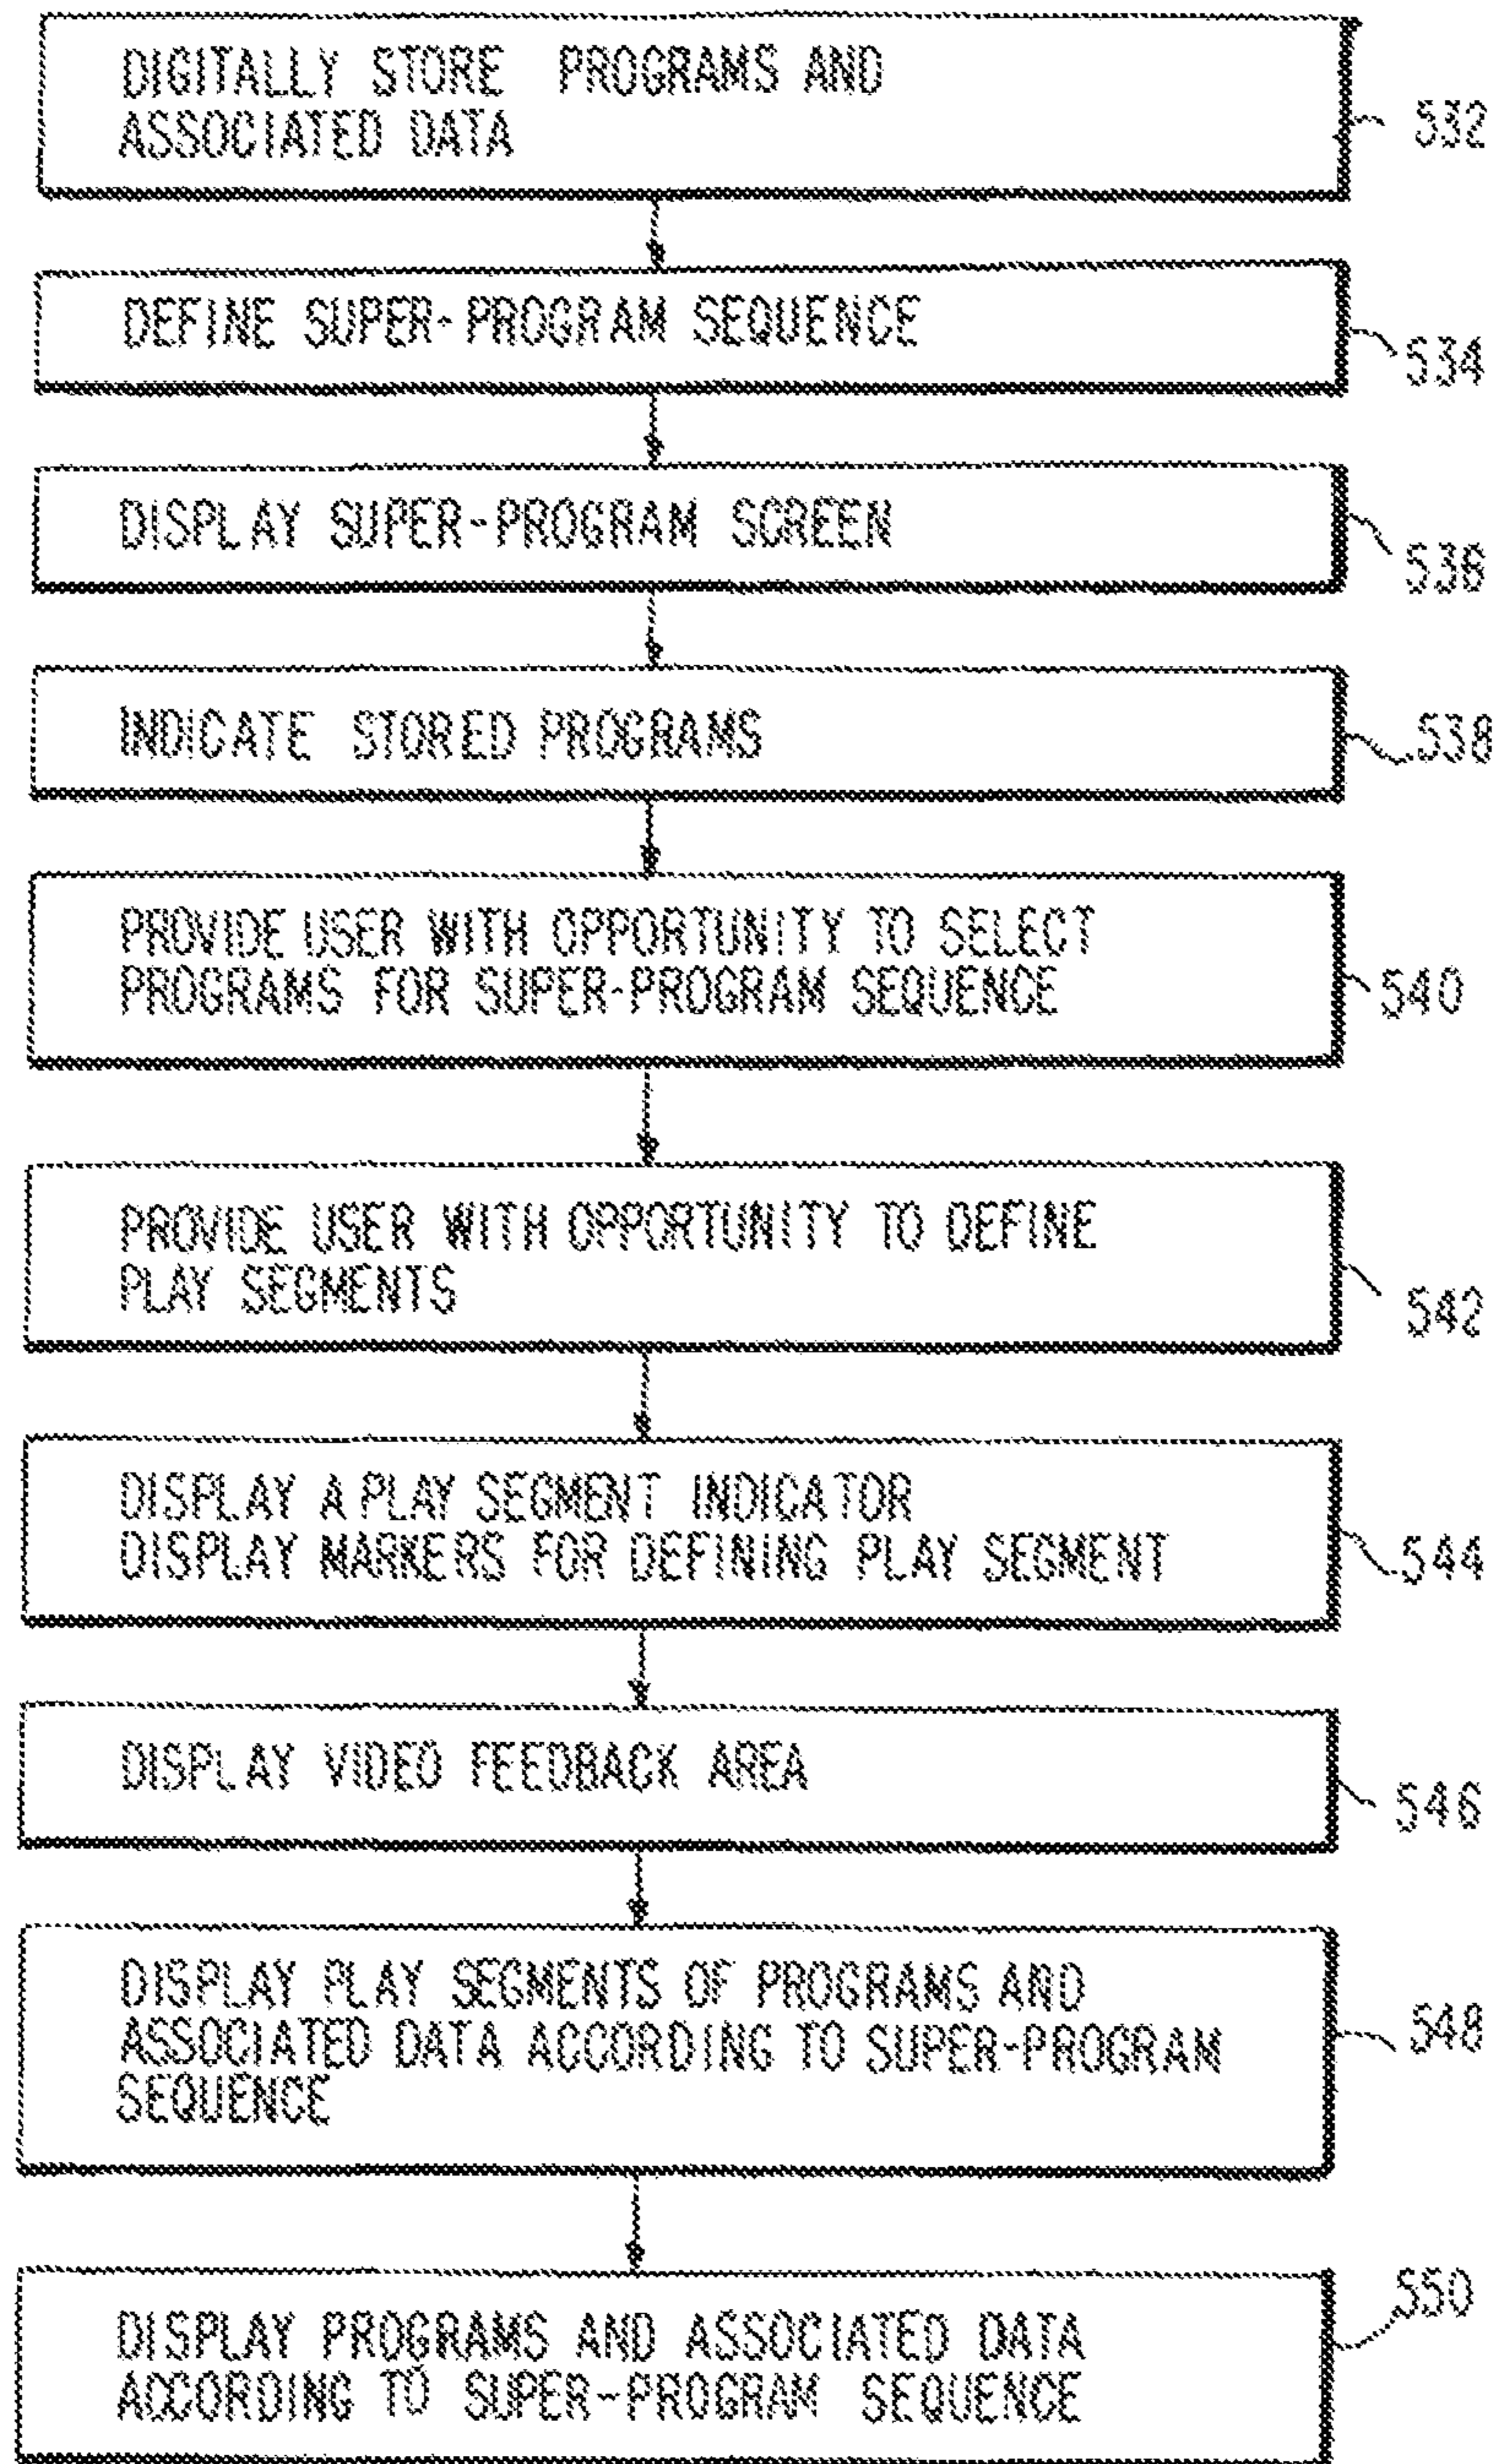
DIGITALLY STORE PROGRAMS AND ASSOCIATED DATA

532

DEFINE SUPER-PROGRAM SEQUENCE

534

DISPLAY SUPER-PROGRAM SCREEN

536

INDICATE STORED PROGRAMS

538

PROVIDE USER WITH OPPORTUNITY TO SELECT PROGRAMS FOR SUPER-PROGRAM SEQUENCE

540

PROVIDE USER WITH OPPORTUNITY TO DEFINE PLAY SEGMENTS

542

DISPLAY A PLAY SEGMENT INDICATOR
DISPLAY MARKERS FOR DEFINING PLAY SEGMENT

544

DISPLAY VIDEO FEEDBACK AREA

546

DISPLAY PLAY SEGMENTS OF PROGRAMS AND ASSOCIATED DATA ACCORDING TO SUPER-PROGRAM SEQUENCE

548

DISPLAY PROGRAMS AND ASSOCIATED DATA ACCORDING TO SUPER-PROGRAM SEQUENCE

550